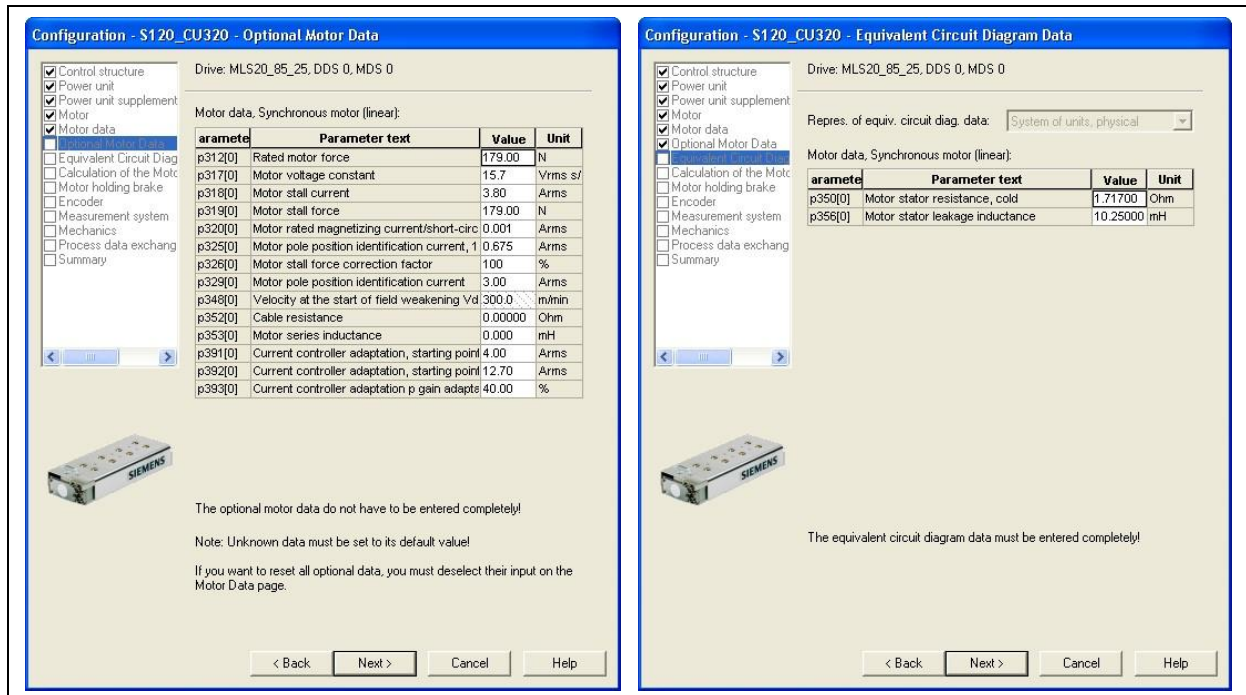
Configuration - S120_CU320 - Optional Motor Data

Control structure
Power unit
Power unit supplement
Motor
Motor data
Optional Motor Data
Equivalent Circuit Diag
Calculation of the Motc
Motor holding brake
Encoder
Measurement system
Mechanics
Process data exchang
Summary

Drive: MLS20_85_25, DDS 0, MDS 0

Motor data, Synchronous motor (linear):

| arามete | Parameter text | Value | Unit |
|---|---|---|---|
| p312[0] | Rated motor force | 179.00 | N |
| p317[0] | Motor voltage constant | 15.7 | Vrms s/ |
| p318[0] | Motor stall current | 3.80 | Arms |
| p319[0] | Motor stall force | 179.00 | N |
| p320[0] | Motor rated magnetizing current/short-circ | 0.001 | Arms |
| p325[0] | Motor pole position identification current, 1 | 0.675 | Arms |
| p326[0] | Motor stall force correction factor | 100 | % |
| p329[0] | Motor pole position identification current | 3.00 | Arms |
| p348[0] | Velocity at the start of field weakening Vd | 300.0 | m/min |
| p352[0] | Cable resistance | 0.00000 | Ohm |
| p353[0] | Motor series inductance | 0.000 | mH |
| p391[0] | Current controller adaptation, starting point | 4.00 | Arms |
| p392[0] | Current controller adaptation, starting point | 12.70 | Arms |
| p393[0] | Current controller adaptation p gain adapts | 40.00 | % |

SIEMENS

The optional motor data do not have to be entered completely!

Note: Unknown data must be set to its default value!

If you want to reset all optional data, you must deselect their input on the Motor Data page.

< Back  Next >  Cancel  Help

Configuration - S120_CU320 - Equivalent Circuit Diagram Data

Control structure
Power unit
Power unit supplement
Motor
Motor data
Optional Motor Data
Equivalent Circuit Diag
Calculation of the Motc
Motor holding brake
Encoder
Measurement system
Mechanics
Process data exchang
Summary

Drive: MLS20_85_25, DDS 0, MDS 0

Repres. of equiv. circuit diag. data: System of units, physical

Motor data, Synchronous motor (linear):

| aramete | Parameter text | Value | Unit |
|---|---|---|---|
| p350[0] | Motor stator resistance, cold | 1.71700 | Ohm |
| p356[0] | Motor stator leakage inductance | 10.25000 | mH |

SIEMENS

The equivalent circuit diagram data must be entered completely!

< Back  Next >  Cancel  Help